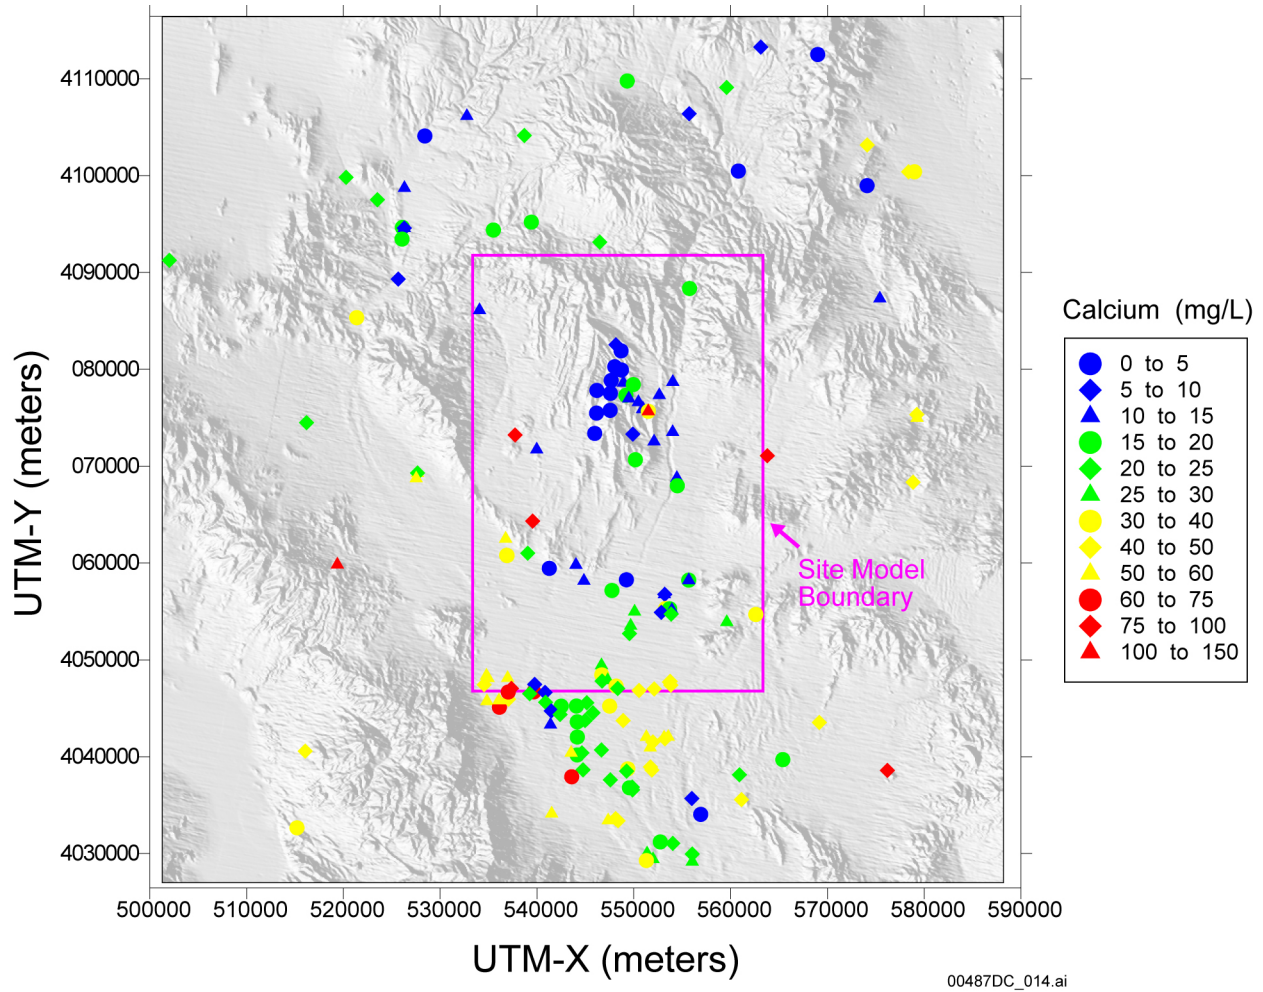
4110000
4100000
4090000
4080000
4070000
4060000
4050000
4040000
4030000

UTM-Y (meters)

500000 510000 520000 530000 540000 550000 560000 570000 580000 590000

UTM-X (meters)

Site Model Boundary

Calcium (mg/L)
0 to 5
5 to 10
10 to 15
15 to 20
20 to 25
25 to 30
30 to 40
40 to 50
50 to 60
60 to 75
75 to 100
100 to 150

00487DC_014.ai